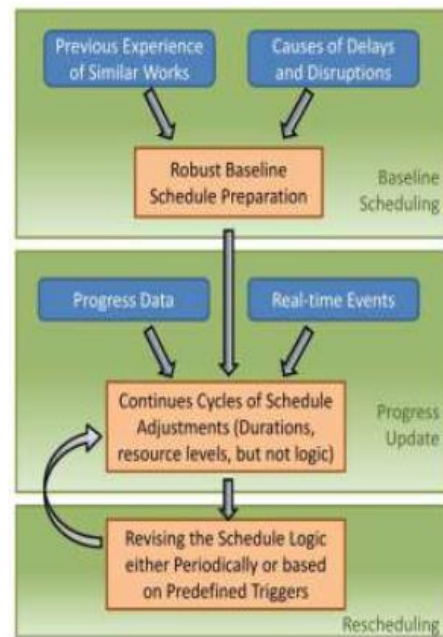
Previous Experience of Similar Works

Causes of Delays and Disruptions

Robust Baseline Schedule Preparation

Baseline Scheduling

Progress Data

Real-time Events

Continues Cycles of Schedule Adjustments (Durations, resource levels, but not logic)

Progress Update

Revising the Schedule Logic either Periodically or based on Predefined Triggers

Rescheduling